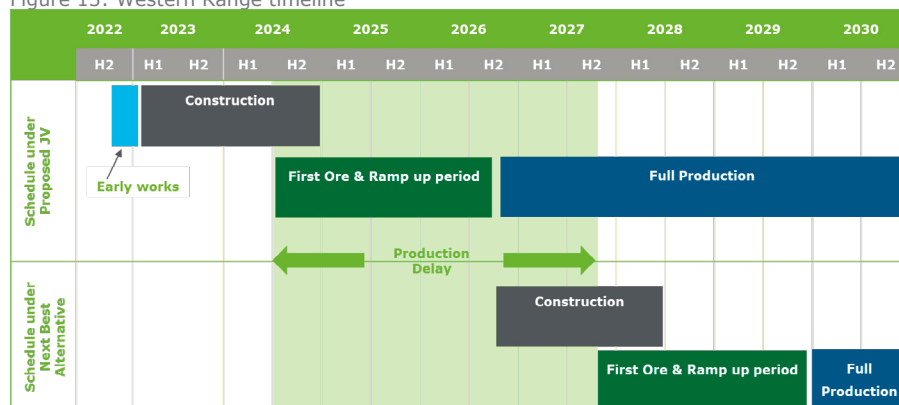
Figure 15: Western Range timeline

| | 2022 | 2023 | | 2024 | | 2025 | | 2026 | | 2027 | | 2028 | | 2029 | | 2030 | |
|---|---|---|---|---|---|---|---|---|---|---|---|---|---|---|---|---|---|
| | H2 | H1 | H2 | H1 | H2 | H1 | H2 | H1 | H2 | H1 | H2 | H1 | H2 | H1 | H2 | H1 | H2 |

Schedule under Proposed JV

Construction

Early works

First Ore & Ramp up period

Full Production

Production Delay

Schedule under Next Best Alternative

Construction

First Ore & Ramp up period

Full Production